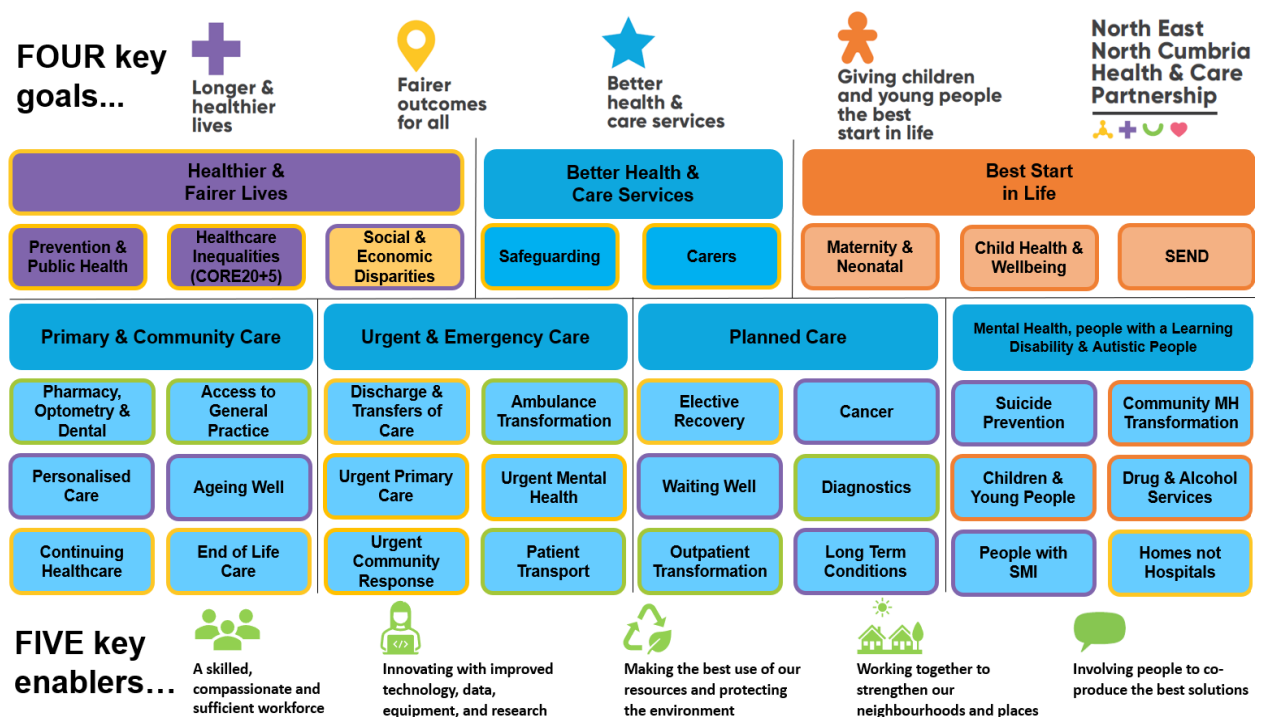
FOUR key goals...

Longer & healthier lives

Fairer outcomes for all

Better health & care services

Giving children and young people the best start in life

North East North Cumbria Health & Care Partnership

Healthier & Fairer Lives

Better Health & Care Services

Best Start in Life

Prevention & Public Health

Healthcare Inequalities (CORE20+5)

Social & Economic Disparities

Safeguarding

Carers

Maternity & Neonatal

Child Health & Wellbeing

SEND

Primary & Community Care

Urgent & Emergency Care

Planned Care

Mental Health, people with a Learning Disability & Autistic People

Pharmacy, Optometry & Dental

Access to General Practice

Discharge & Transfers of Care

Ambulance Transformation

Elective Recovery

Cancer

Suicide Prevention

Community MH Transformation

Personalised Care

Ageing Well

Urgent Primary Care

Urgent Mental Health

Waiting Well

Diagnostics

Children & Young People

Drug & Alcohol Services

Continuing Healthcare

End of Life Care

Urgent Community Response

Patient Transport

Outpatient Transformation

Long Term Conditions

People with SMI

Homes not Hospitals

FIVE key enablers…

A skilled, compassionate and sufficient workforce

Innovating with improved technology, data, equipment, and research

Making the best use of our resources and protecting the environment

Working together to strengthen our neighbourhoods and places

Involving people to co-produce the best solutions